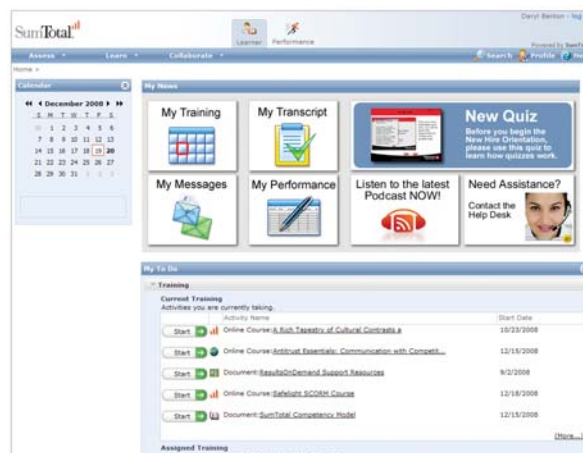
SumTotal

Learner Performance

Daryl Benton · log

Powered by SumT

Assess ▾ Learn ▾ Collaborate ▾

Search Profile He

Home >

Calendar

◀◀ ◀ December 2008 ▶ ▶▶

| S | M | T | W | T | F | S |
|---|---|---|---|---|---|---|
| 30 | 1 | 2 | 3 | 4 | 5 | 6 |
| 7 | 8 | 9 | 10 | 11 | 12 | 13 |
| 14 | 15 | 16 | 17 | 18 | 19 | 20 |
| 21 | 22 | 23 | 24 | 25 | 26 | 27 |
| 28 | 29 | 30 | 31 | 1 | 2 | 3 |

My News

My Training

My Transcript

New Quiz
Before you begin the New Hire Orientation, please use this quiz to learn how quizzes work.

My Messages

My Performance

Listen to the latest Podcast NOW!

Need Assistance?
Contact the Help Desk

My To Do

Training

Current Training
Activities you are currently taking.

| | Activity Name | Start Date |
|---|---|---|
| Start | Online Course:A Rich Tapestry of Cultural Contrasts a | 10/23/2008 |
| Start | Online Course:Antitrust Essentials: Communication with Competit... | 12/15/2008 |
| Start | Document:ResultsOnDemand Support Resources | 9/2/2008 |
| Start | Online Course:Safelight SCORM Course | 12/18/2008 |
| Start | Document:SumTotal Competency Model | 12/15/2008 |

[More...]

Assigned Training